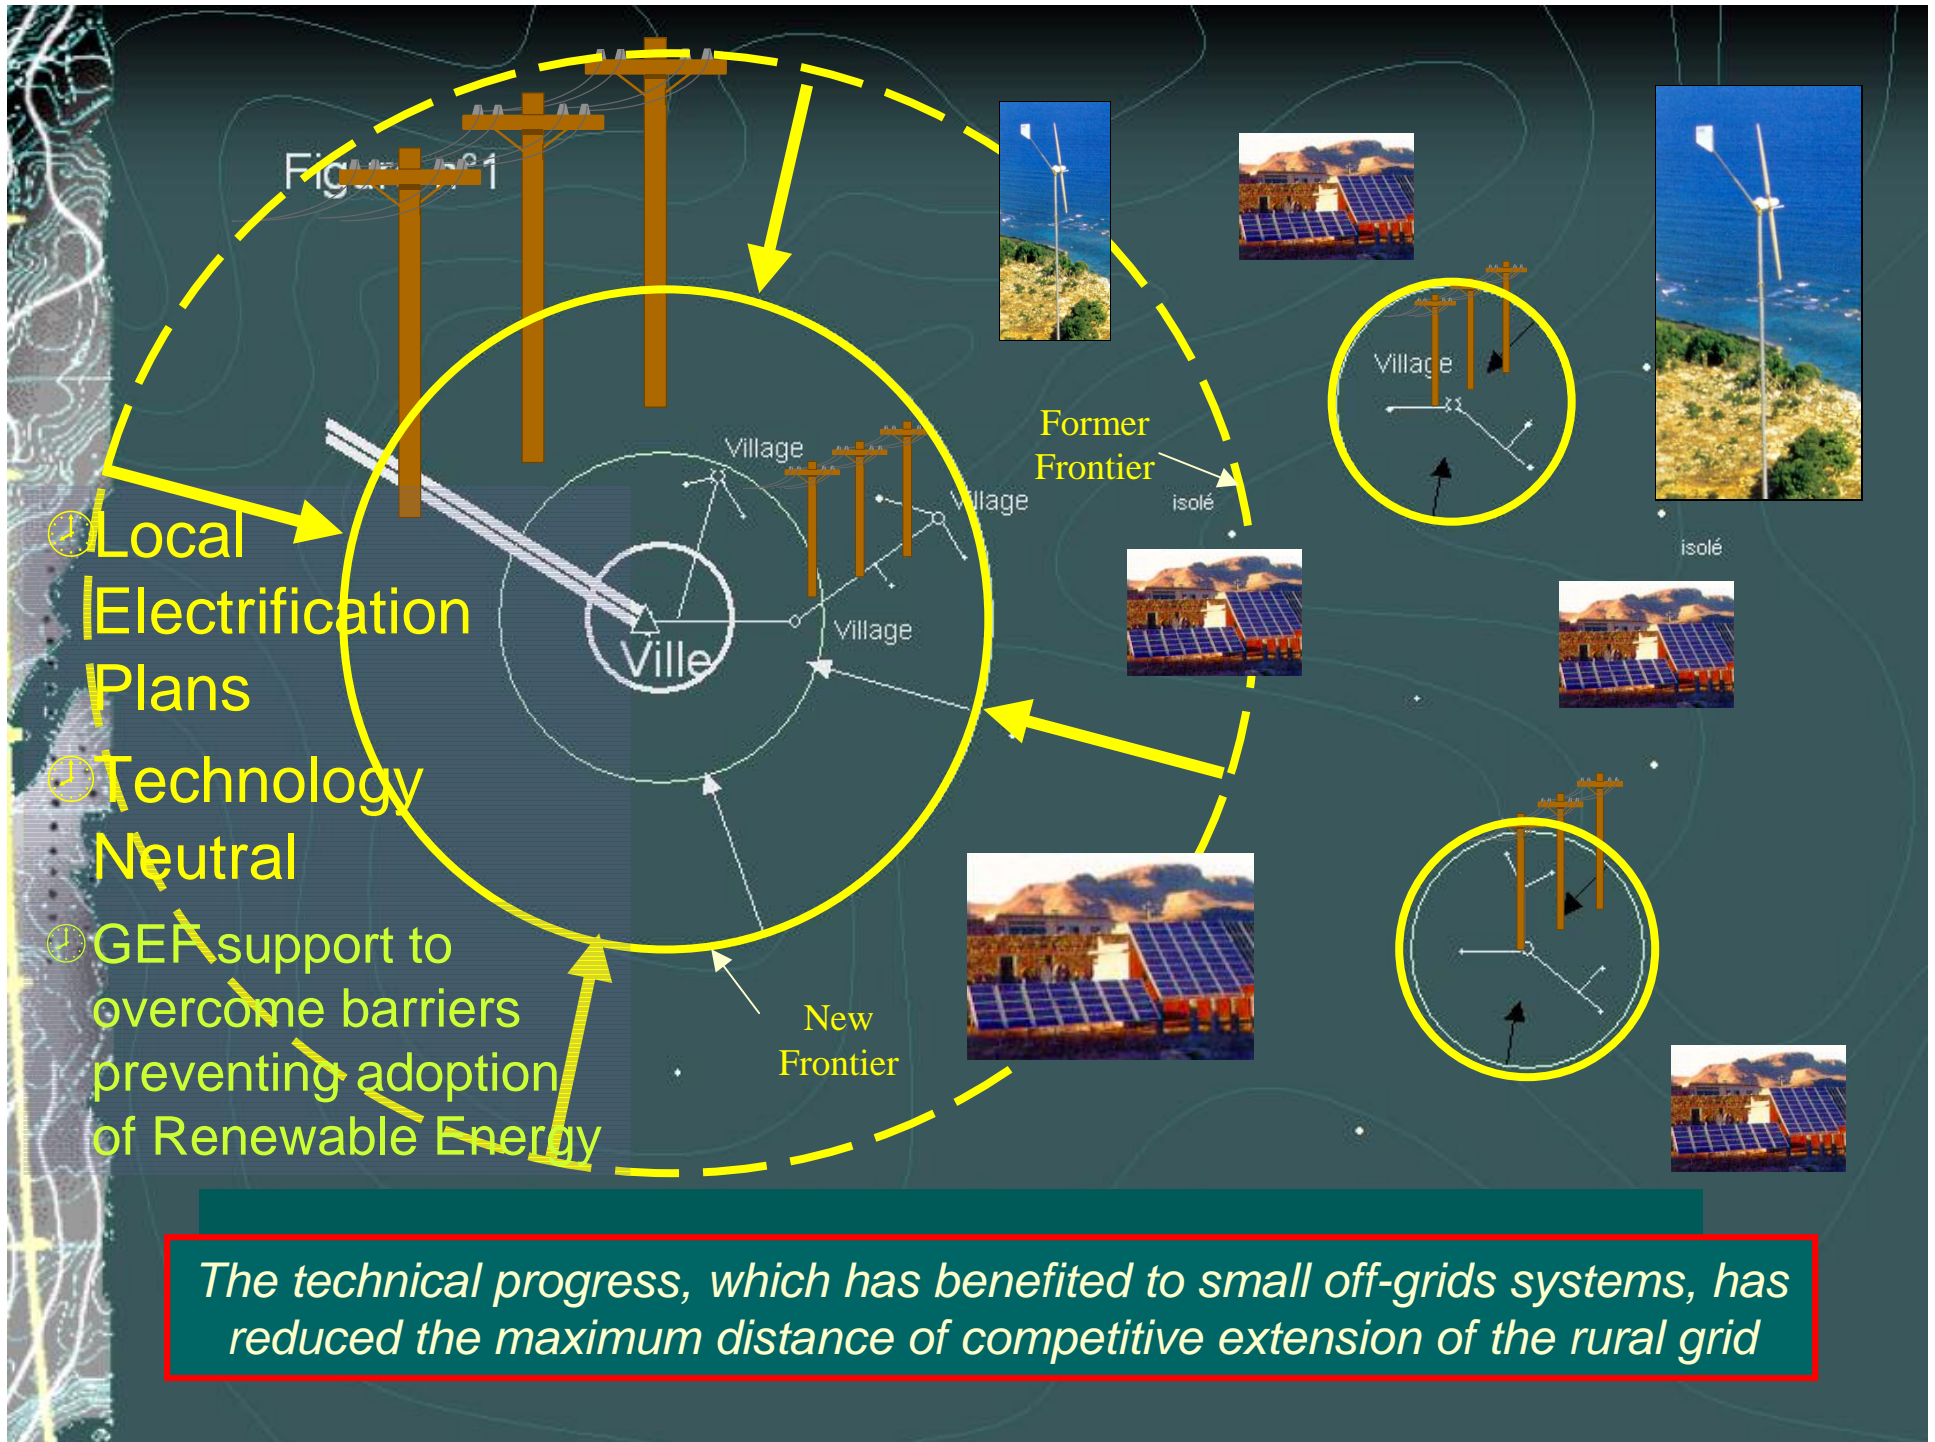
Figure n°1

Local Electrification Plans

Technology Neutral

GEF support to overcome barriers preventing adoption of Renewable Energy

Village

Village

Village

Ville

Former Frontier

isolé

Village

isolé

New Frontier

The technical progress, which has benefited to small off-grids systems, has reduced the maximum distance of competitive extension of the rural grid